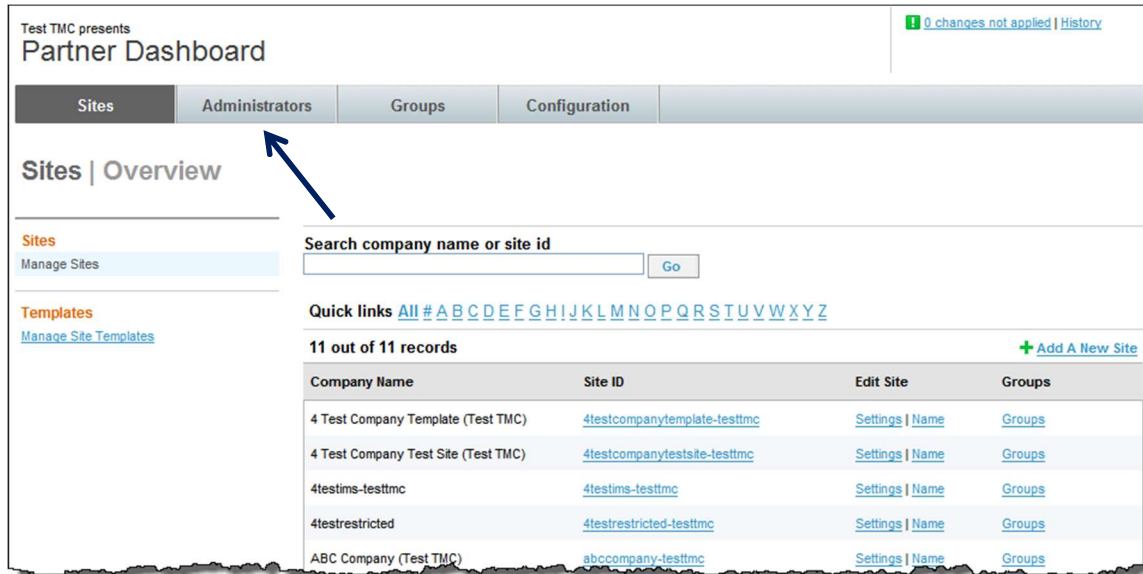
Test TMC presents
Partner Dashboard

! 0 changes not applied | History

Sites | Administrators | Groups | Configuration

Sites | Overview

Sites
Manage Sites

Templates
Manage Site Templates

Search company name or site id

Go

Quick links All # A B C D E F G H I J K L M N O P Q R S T U V W X Y Z

11 out of 11 records

+ Add A New Site

| Company Name | Site ID | Edit Site | Groups |
|---|---|---|---|
| 4 Test Company Template (Test TMC) | 4testcompanytemplate-testtmc | Settings \| Name | Groups |
| 4 Test Company Test Site (Test TMC) | 4testcompanytestsite-testtmc | Settings \| Name | Groups |
| 4testims-testtmc | 4testims-testtmc | Settings \| Name | Groups |
| 4testrestricted | 4testrestricted-testtmc | Settings \| Name | Groups |
| ABC Company (Test TMC) | abccompany-testtmc | Settings \| Name | Groups |